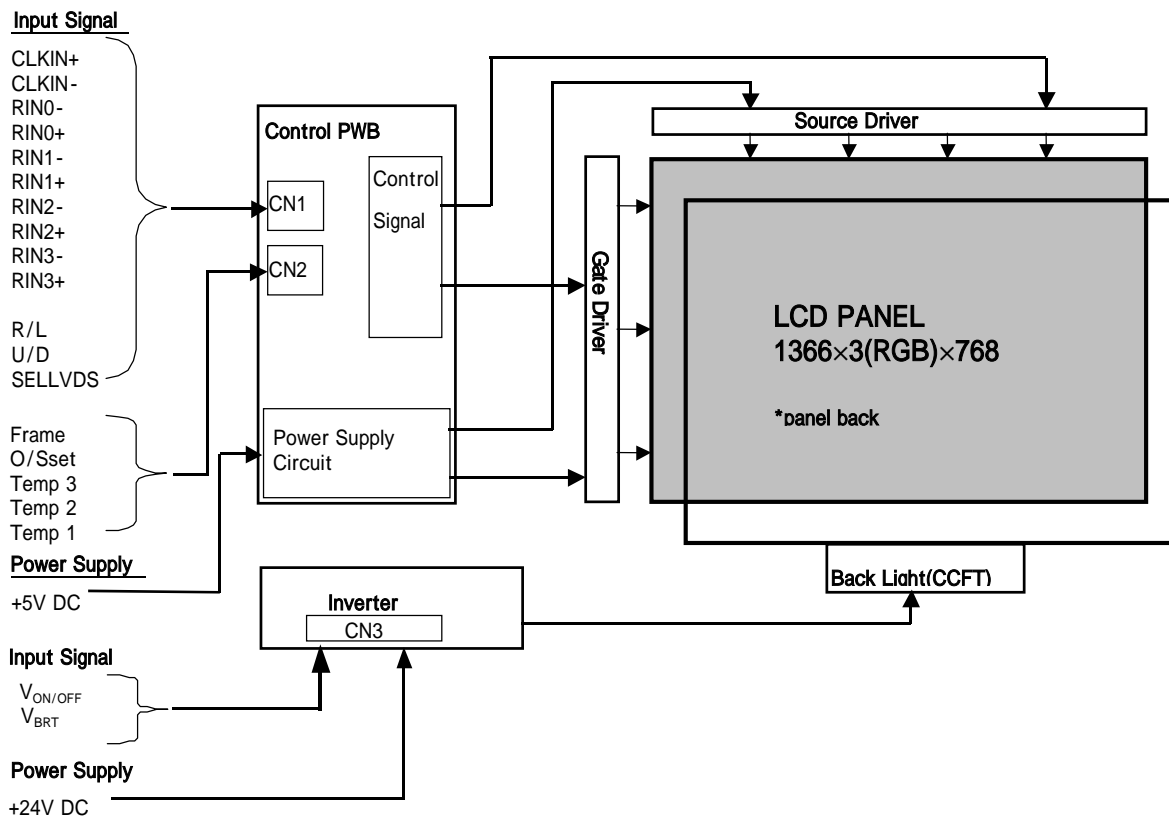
Input Signal

CLKIN+
CLKIN-
RIN0-
RIN0+
RIN1-
RIN1+
RIN2-
RIN2+
RIN3-
RIN3+

R/L
U/D
SELLVDS

Frame
O/Sset
Temp 3
Temp 2
Temp 1

Power Supply

+5V DC

Input Signal

$V_{ON/OFF}$
$V_{BRT}$

Power Supply

+24V DC

Control PWB

CN1

CN2

Control Signal

Power Supply Circuit

Source Driver

Gate Driver

LCD PANEL
1366×3(RGB)×768

*panel back

Back Light(CCFT)

Inverter

CN3